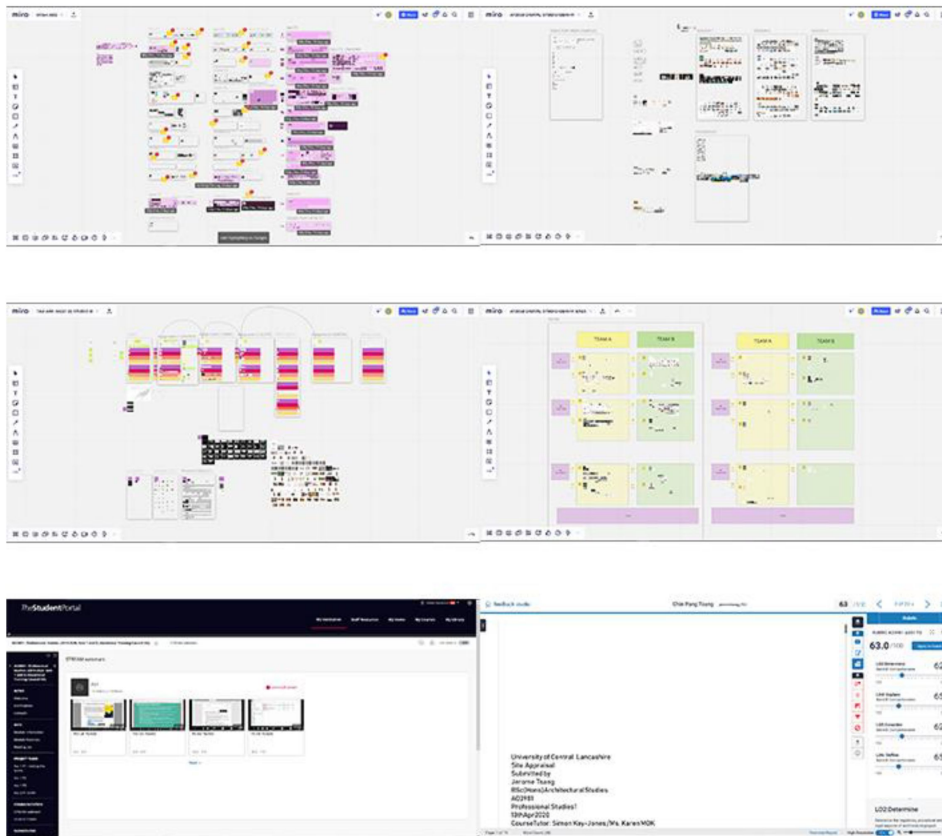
miro

miro

miro

miro

TEAM A

TEAM B

TEAM A

TEAM B

TheStudentPortal

Feedback studio

63

63.0 /100

LO2 Determine

University of Central Lancashire
Site Appraisal
Submitted by
Jerome Tsang
BSc(Hons)Architectural Studies
AD3181
Professional Studies1
13thApr2020
CourseTutor: Simon Key-Jones/Ms. Karen MOK